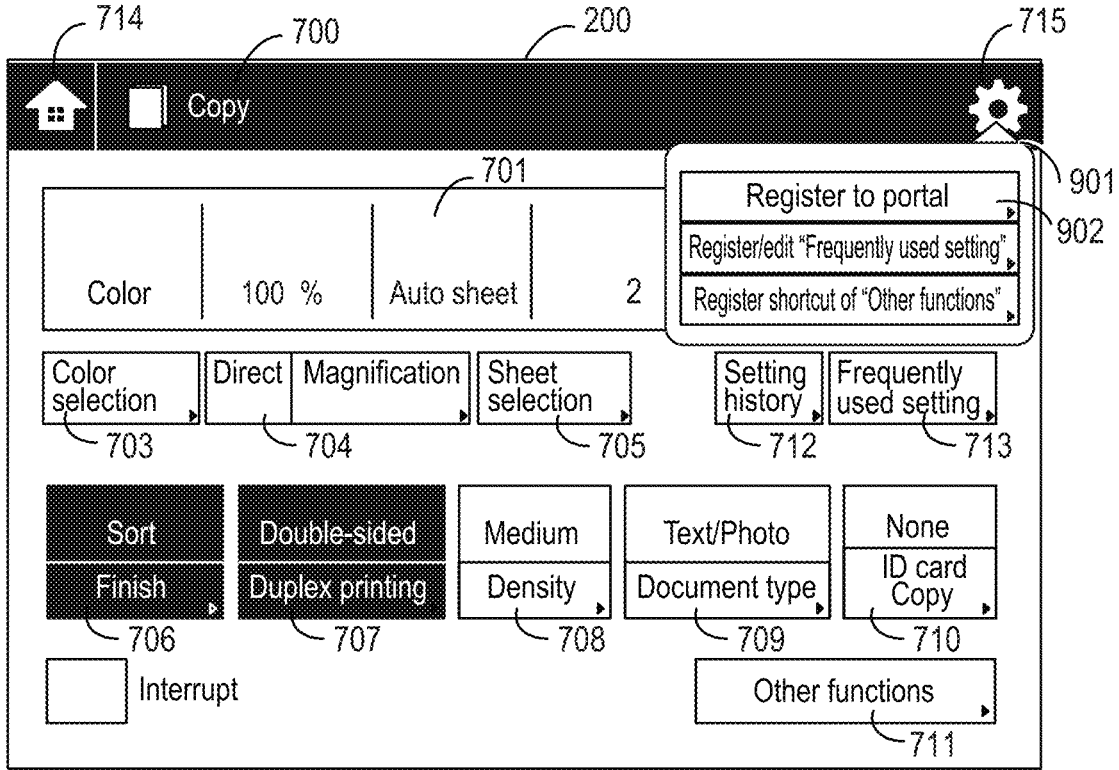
714
700
200
715

Copy

701

Color
100 %
Auto sheet
2

Register to portal
Register/edit "Frequently used setting"
Register shortcut of "Other functions"

901
902

Color selection
703
Direct
Magnification
704
Sheet selection
705
Setting history
712
Frequently used setting
713

Sort
Finish
706
Double-sided
Duplex printing
707
Medium
Density
708
Text/Photo
Document type
709
None
ID card Copy
710

Interrupt
Other functions
711